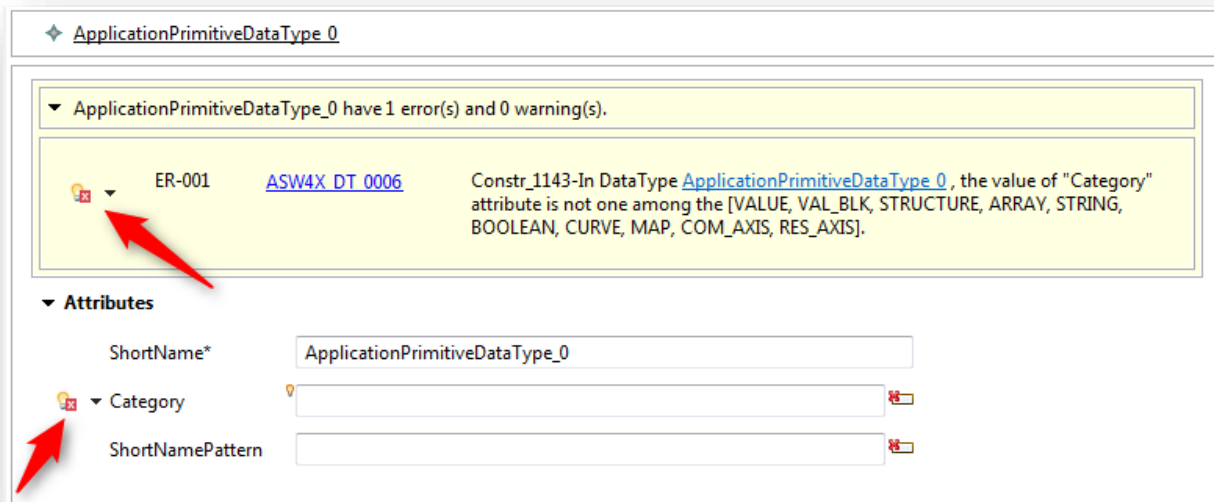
ApplicationPrimitiveDataType 0

ApplicationPrimitiveDataType_0 have 1 error(s) and 0 warning(s).

ER-001

ASW4X DT 0006

Constr_1143-In DataType ApplicationPrimitiveDataType 0 , the value of "Category" attribute is not one among the [VALUE, VAL_BLK, STRUCTURE, ARRAY, STRING, BOOLEAN, CURVE, MAP, COM_AXIS, RES_AXIS].

Attributes

ShortName*

ApplicationPrimitiveDataType_0

Category

ShortNamePattern